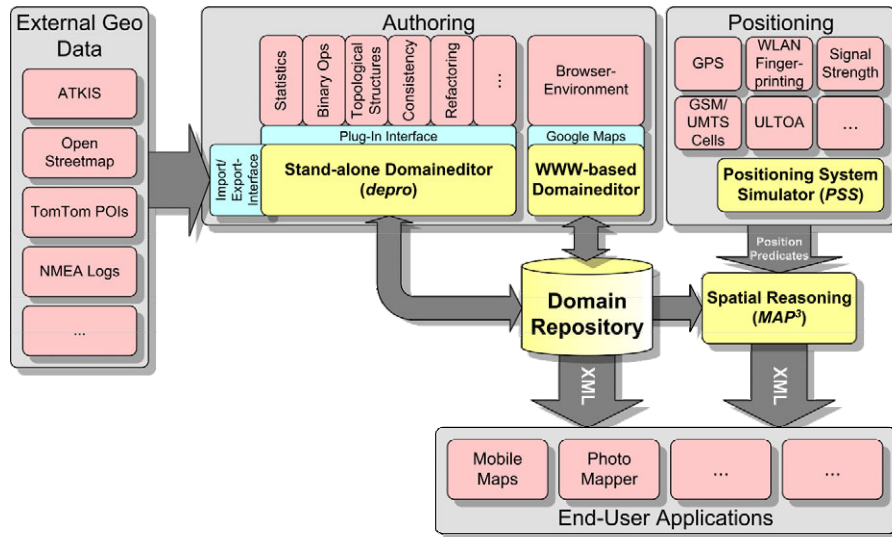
External Geo Data

ATKIS

Open Streetmap

TomTom POIs

NMEA Logs

...

Authoring

Statistics

Binary Ops

Topological Structures

Consistency

Refactoring

...

Browser-Environment

Plug-In Interface

Google Maps

Import/ Export-Interface

Stand-alone Domaineditor (*depro*)

WWW-based Domaineditor

Positioning

GPS

WLAN Finger-printing

Signal Strength

GSM/ UMTS Cells

ULTOA

...

Positioning System Simulator (*PSS*)

Position Predicates

Domain Repository

Spatial Reasoning (*MAP*$^3$)

XML

XML

Mobile Maps

Photo Mapper

...

...

End-User Applications